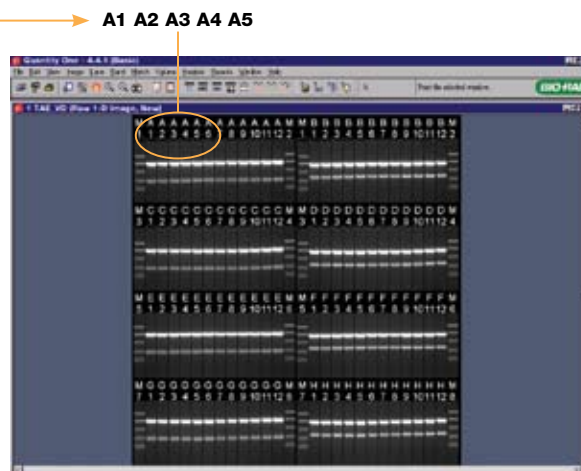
A1 A2 A3 A4 A5

Quantity One - 4.4.1 (Basic)

File Edit View Image Lane Band Match Options Analysis Reports Window Help

Place the unlabeled marker

BIO-RAD

1 TAE VC (Row 1-8 image, Neat)

M A A A A A A A A A A A A M
1 1 2 3 4 5 6 7 8 9 10 11 12 2

M B B B B B B B B B B B B M
1 1 2 3 4 5 6 7 8 9 10 11 12 2

M C C C C C C C C C C C C M
3 1 2 3 4 5 6 7 8 9 10 11 12 2

M D D D D D D D D D D D D M
3 1 2 3 4 5 6 7 8 9 10 11 12 4

M E E E E E E E E E E E E M
5 1 2 3 4 5 6 7 8 9 10 11 12 6

M F F F F F F F F F F F F M
5 1 2 3 4 5 6 7 8 9 10 11 12 6

M G G G G G G G G G G G G M
7 1 2 3 4 5 6 7 8 9 10 11 12 8

M H H H H H H H H H H H H M
7 1 2 3 4 5 6 7 8 9 10 11 12 8